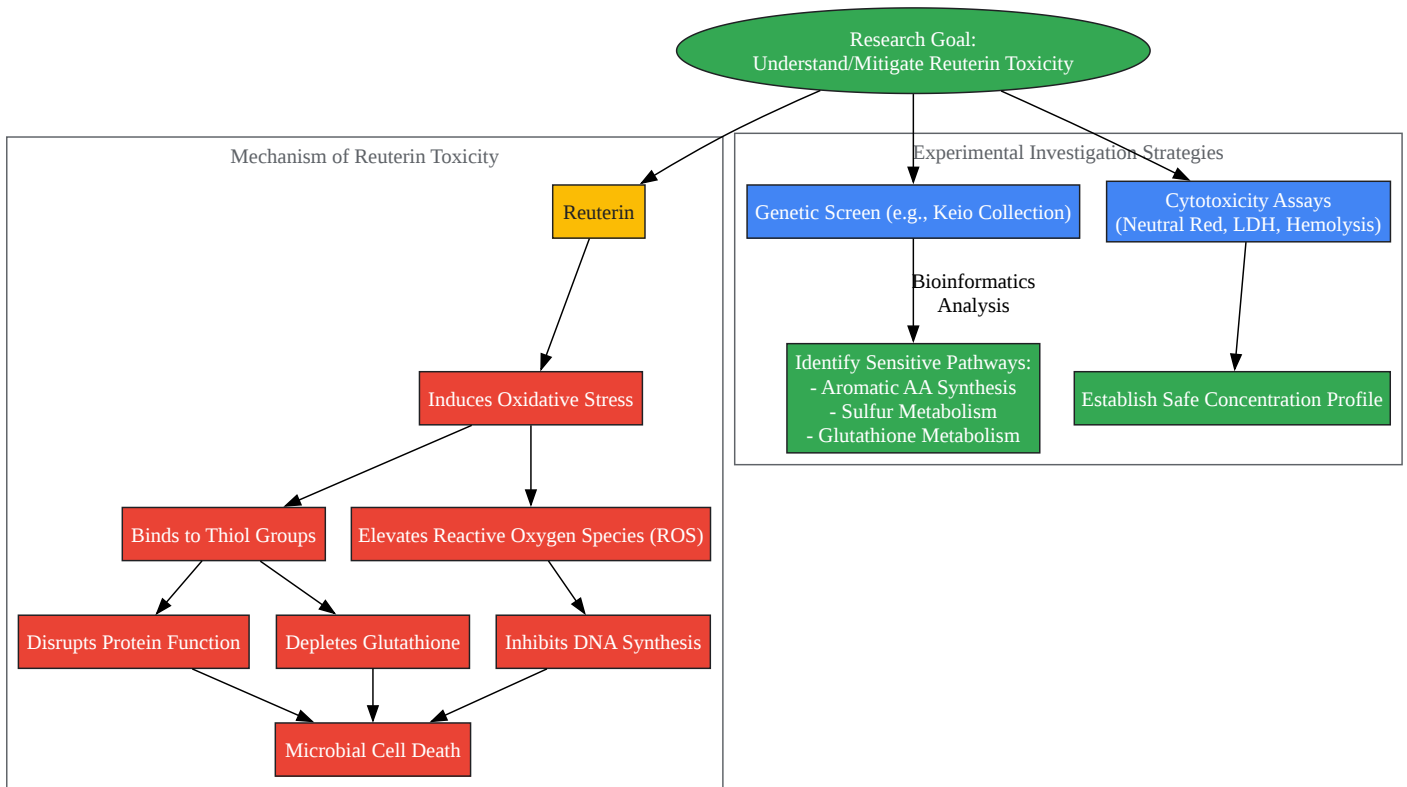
Research Goal:
Understand/Mitigate Reuterin Toxicity

Mechanism of Reuterin Toxicity

Reuterin

Induces Oxidative Stress

Binds to Thiol Groups

Elevates Reactive Oxygen Species (ROS)

Disrupts Protein Function

Depletes Glutathione

Inhibits DNA Synthesis

Microbial Cell Death

Experimental Investigation Strategies

Genetic Screen (e.g., Keio Collection)

Cytotoxicity Assays
(Neutral Red, LDH, Hemolysis)

Bioinformatics
Analysis

Identify Sensitive Pathways:
- Aromatic AA Synthesis
- Sulfur Metabolism
- Glutathione Metabolism

Establish Safe Concentration Profile